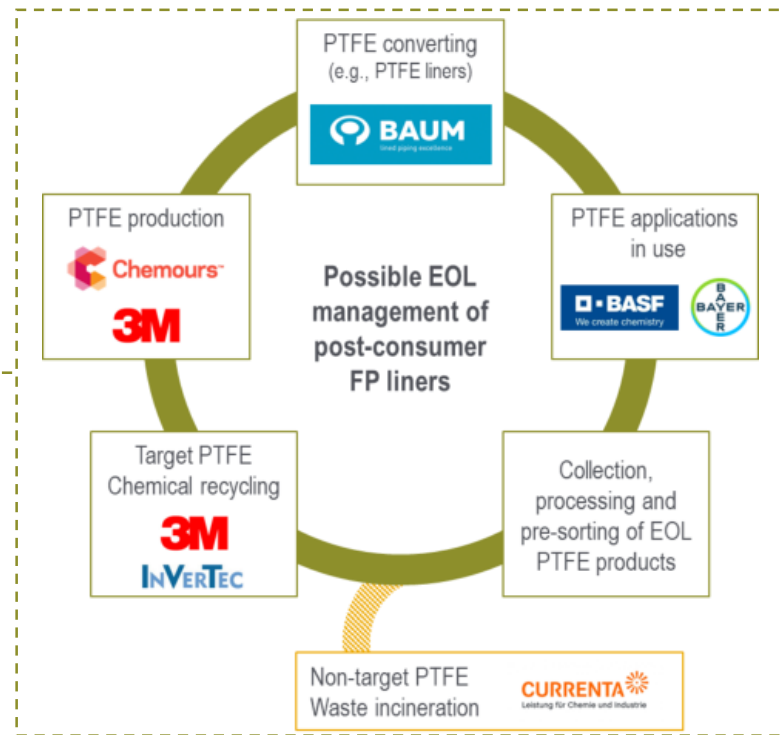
PTFE converting
(e.g., PTFE liners)

BAUM
lined piping excellence

PTFE applications in use

BASF
We create chemistry

BAYER

Collection, processing and pre-sorting of EOL PTFE products

Non-target PTFE
Waste incineration

CURRENTA
Leistung für Chemie und Industrie

Target PTFE
Chemical recycling

3M

INVERTEC

PTFE production

Chemours™

3M

Possible EOL management of post-consumer FP liners